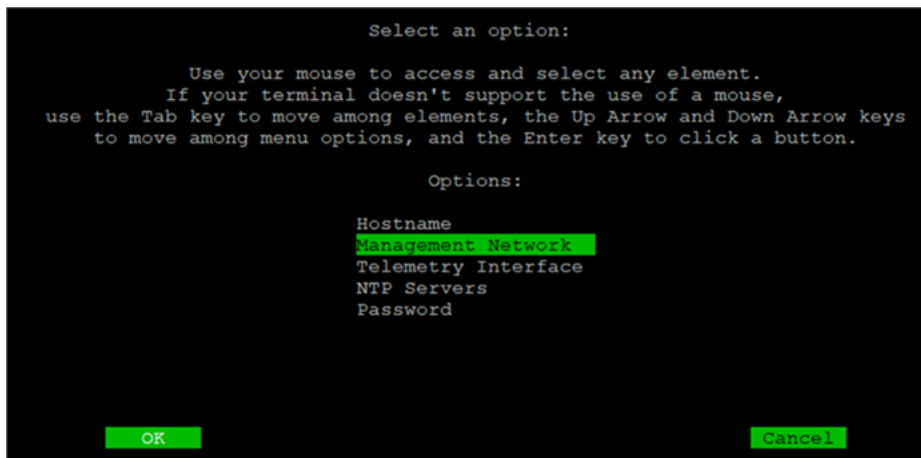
Select an option:

Use your mouse to access and select any element.
If your terminal doesn't support the use of a mouse,
use the Tab key to move among elements, the Up Arrow and Down Arrow keys
to move among menu options, and the Enter key to click a button.

Options:

Hostname
Management Network
Telemetry Interface
NTP Servers
Password

OK

Cancel